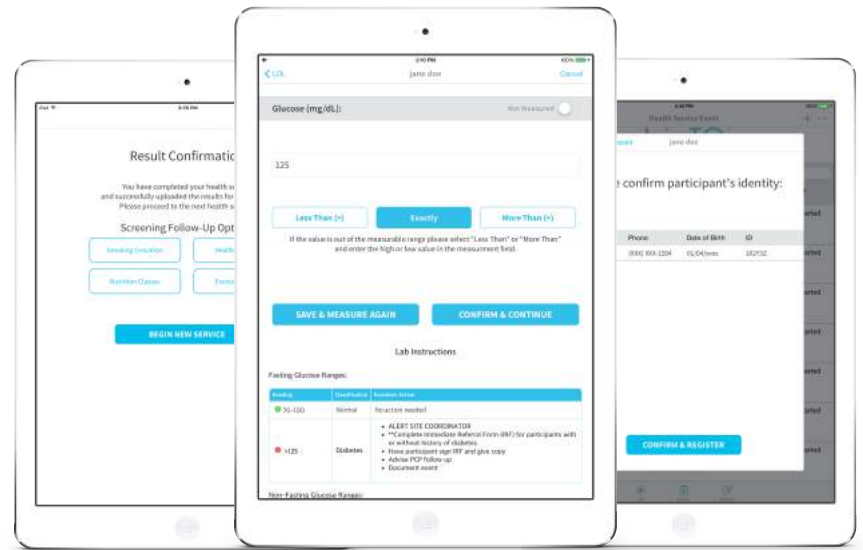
iPad
4:46 PM

Result Confirmation

You have completed your health s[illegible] and successfully uploaded the results for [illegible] Please proceed to the next health s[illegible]

Screening Follow-Up Opt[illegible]

Smoking Cessation
Health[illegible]
Nutrition Classes
Exerc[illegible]

BEGIN NEW SERVICE

2:10 PM
100%
LOL
jane doe
Cancel

Glucose (mg/dL):
Not Measured

125

Less Than (<)
Exactly
More Than (>)

If the value is out of the measurable range please select "Less Than" or "More Than" and enter the high or low value in the measurement field.

SAVE & MEASURE AGAIN
CONFIRM & CONTINUE

Lab Instructions

Fasting Glucose Ranges:

| Reading | Classification | Resulting Action |
|---|---|---|
| 70-100 | Normal | No action needed |
| >125 | Diabetes | • ALERT SITE COORDINATOR • **Complete Immediate Referral Form (IRF) for participants with or without history of diabetes. • Have participant sign IRF and give copy • Advise PCP follow up. • Document event |

Non-Fasting Glucose Ranges:

4:48 PM
Health Service Event
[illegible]
jane doe

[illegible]e confirm participant's identity:

| Phone | Date of Birth | ID |
|---|---|---|
| (000) XXX-1234 | 01/04/xxxx | 182932 |

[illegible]arted
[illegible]arted
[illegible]arted
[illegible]arted
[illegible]arted
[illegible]arted
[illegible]arted

CONFIRM & REGISTER